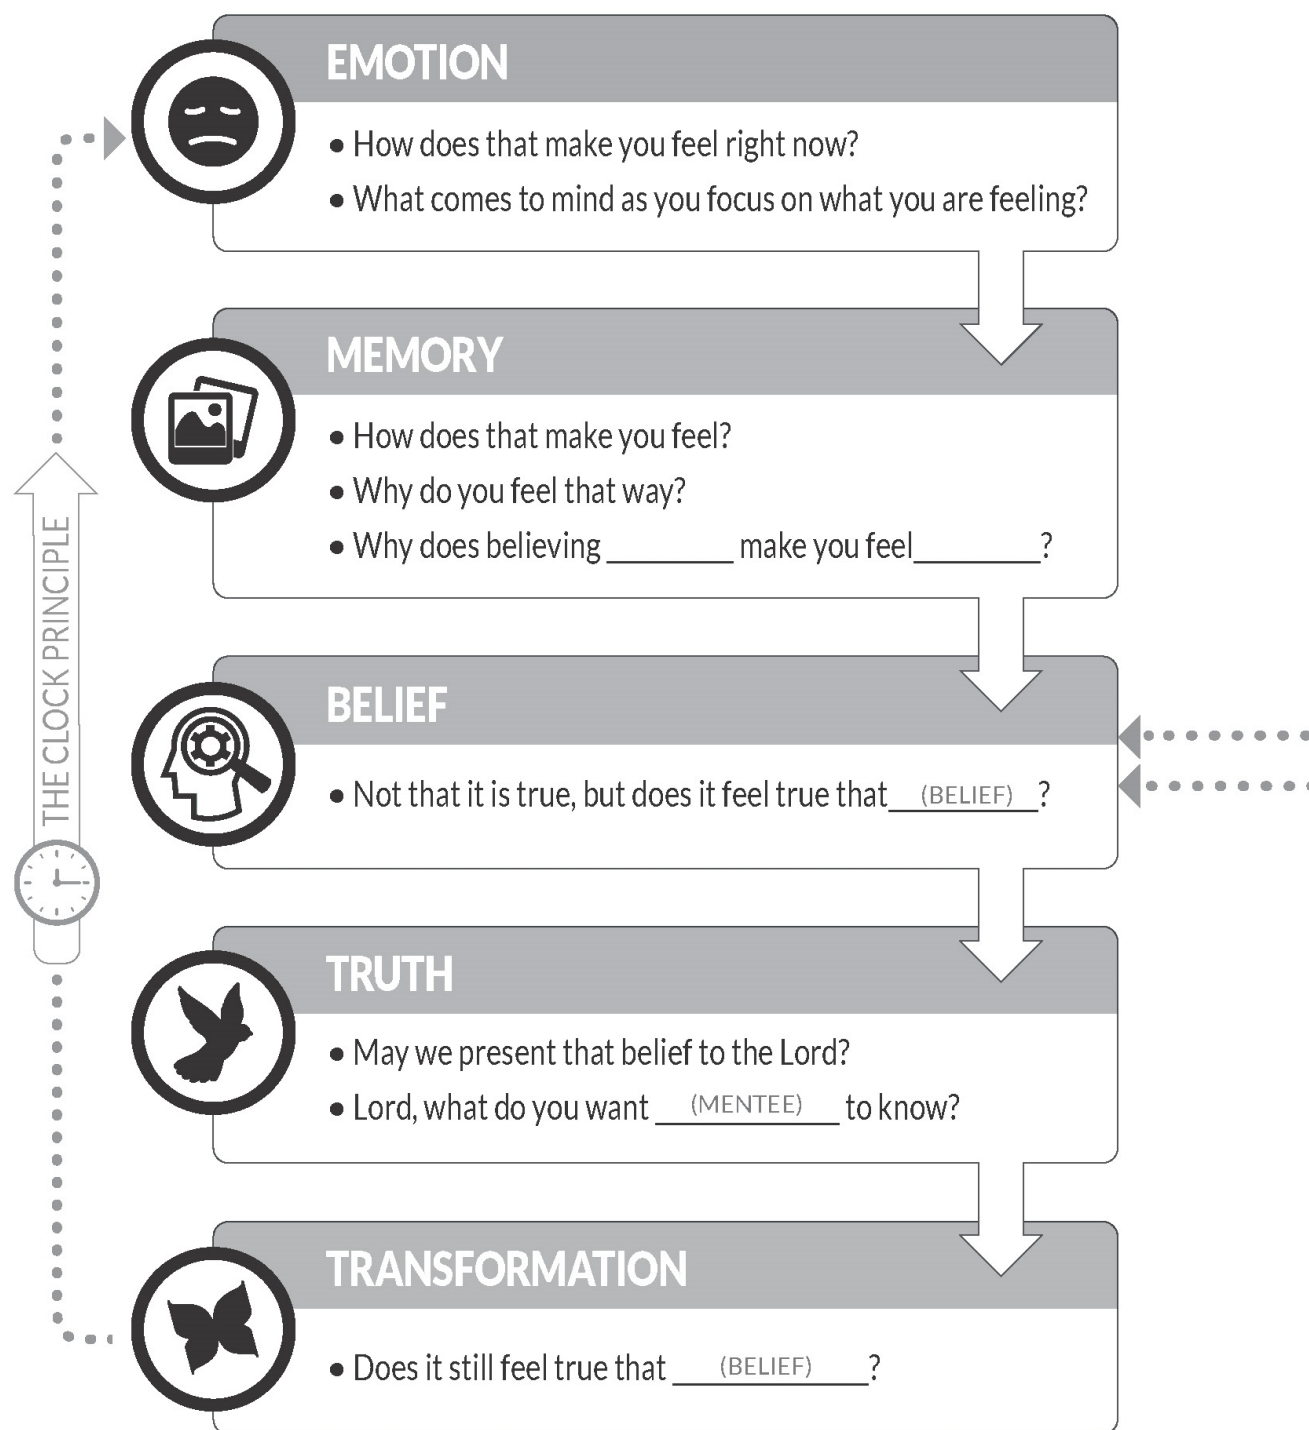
THE CLOCK PRINCIPLE

EMOTION
• How does that make you feel right now?
• What comes to mind as you focus on what you are feeling?

MEMORY
• How does that make you feel?
• Why do you feel that way?
• Why does believing ________ make you feel ________?

BELIEF
• Not that it is true, but does it feel true that (BELIEF) ?

TRUTH
• May we present that belief to the Lord?
• Lord, what do you want (MENTEE) to know?

TRANSFORMATION
• Does it still feel true that (BELIEF) ?